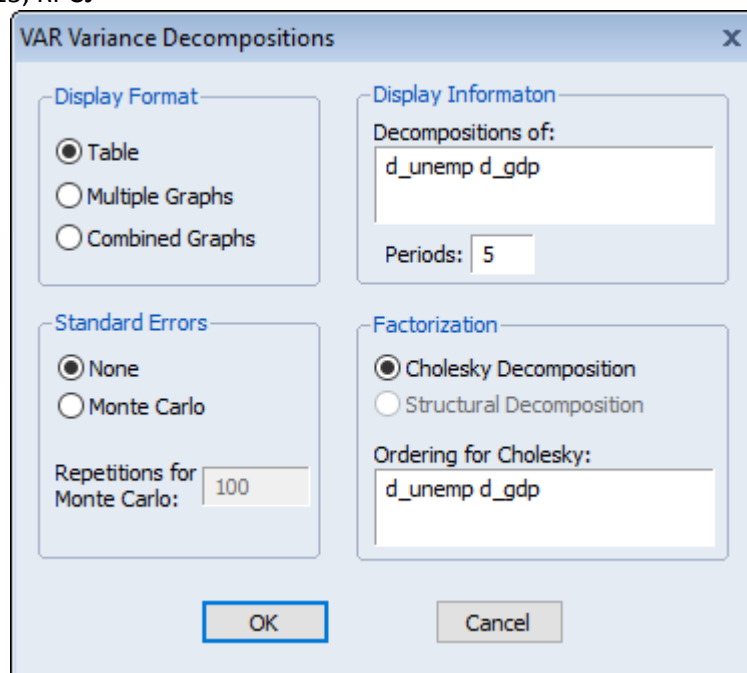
VAR Variance Decompositions

x

Display Format

Table

Multiple Graphs

Combined Graphs

Display Informaton

Decompositions of:

d_unemp d_gdp

Periods: 5

Standard Errors

None

Monte Carlo

Repetitions for Monte Carlo: 100

Factorization

Cholesky Decomposition

Structural Decomposition

Ordering for Cholesky:

d_unemp d_gdp

OK

Cancel